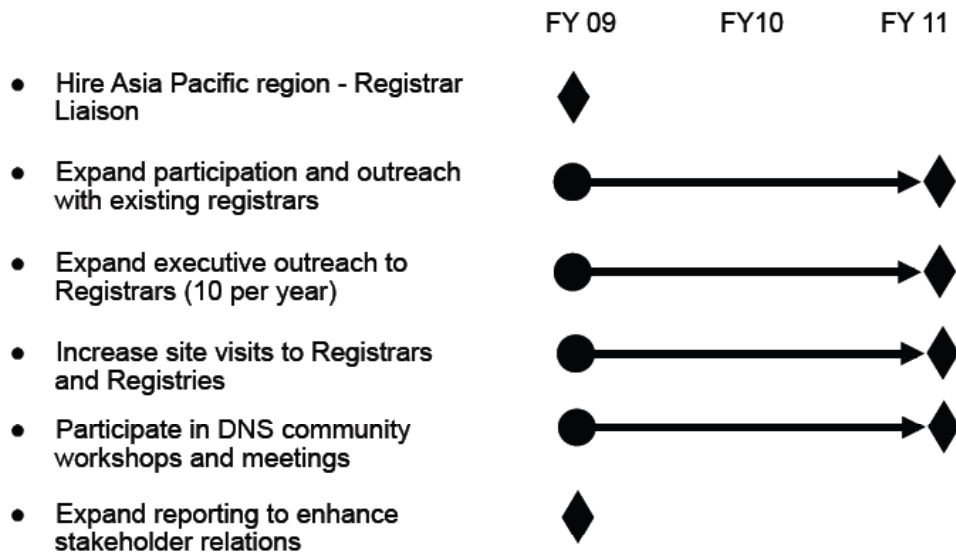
FY 09 FY10 FY 11

- Hire Asia Pacific region - Registrar Liaison
- Expand participation and outreach with existing registrars
- Expand executive outreach to Registrars (10 per year)
- Increase site visits to Registrars and Registries
- Participate in DNS community workshops and meetings
- Expand reporting to enhance stakeholder relations